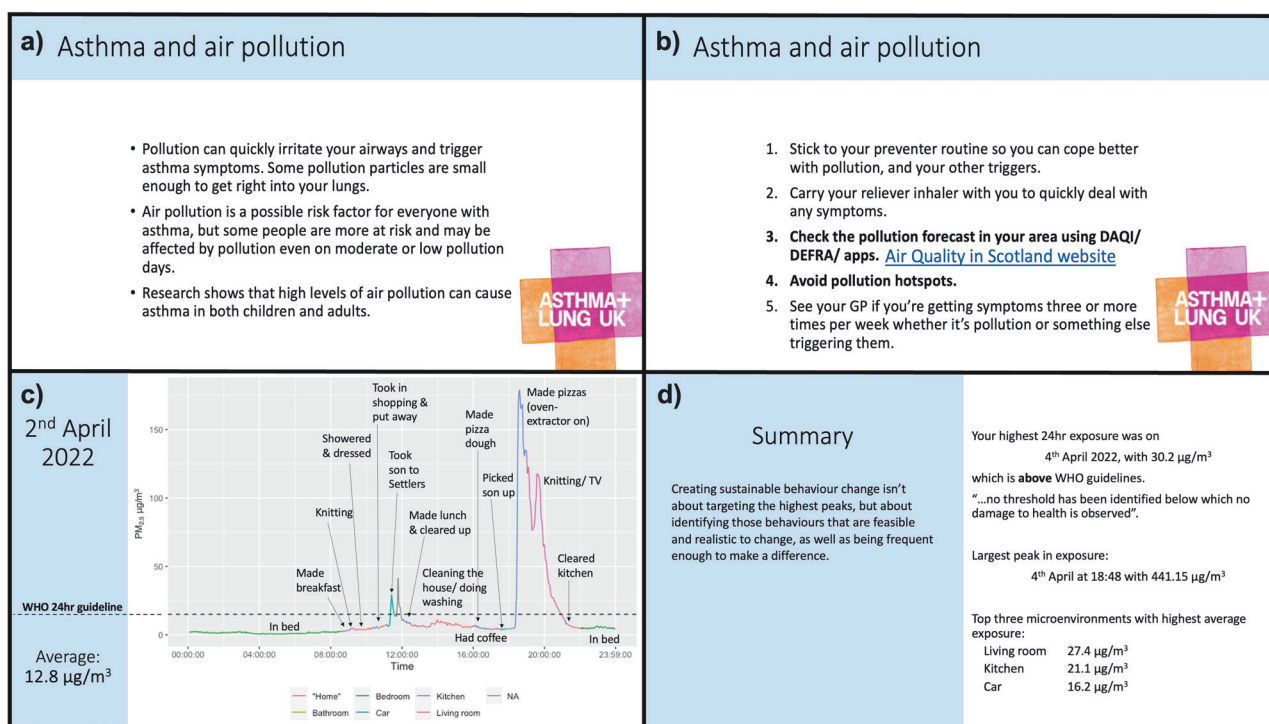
a) Asthma and air pollution

• Pollution can quickly irritate your airways and trigger asthma symptoms. Some pollution particles are small enough to get right into your lungs.

• Air pollution is a possible risk factor for everyone with asthma, but some people are more at risk and may be affected by pollution even on moderate or low pollution days.

• Research shows that high levels of air pollution can cause asthma in both children and adults.

ASTHMA+ LUNG UK

b) Asthma and air pollution

1. Stick to your preventer routine so you can cope better with pollution, and your other triggers.

2. Carry your reliever inhaler with you to quickly deal with any symptoms.

3. Check the pollution forecast in your area using DAQI/ DEFRA/ apps. Air Quality in Scotland website

4. Avoid pollution hotspots.

5. See your GP if you're getting symptoms three or more times per week whether it's pollution or something else triggering them.

ASTHMA+ LUNG UK

c)
2nd April 2022

WHO 24hr guideline

Average: 12.8 μg/m$^3$

$PM_{2.5}$ μg/m$^3$

150
100
50
0

Took in shopping & put away
Showered & dressed
Took son to Settlers
Knitting
Made lunch & cleared up
Made breakfast
Cleaning the house/ doing washing
In bed
Made pizza dough
Picked son up
Made pizzas (oven- extractor on)
Knitting/ TV
Cleared kitchen
Had coffee
In bed

00:00:00 04:00:00 08:00:00 12:00:00 16:00:00 20:00:00 23:59:00
Time

"Home" Bedroom Kitchen NA
Bathroom Car Living room

d)
Summary

Creating sustainable behaviour change isn't about targeting the highest peaks, but about identifying those behaviours that are feasible and realistic to change, as well as being frequent enough to make a difference.

Your highest 24hr exposure was on
4th April 2022, with 30.2 μg/m$^3$
which is above WHO guidelines.
"...no threshold has been identified below which no damage to health is observed".

Largest peak in exposure:
4th April at 18:48 with 441.15 μg/m$^3$

Top three microenvironments with highest average exposure:
Living room 27.4 μg/m$^3$
Kitchen 21.1 μg/m$^3$
Car 16.2 μg/m$^3$